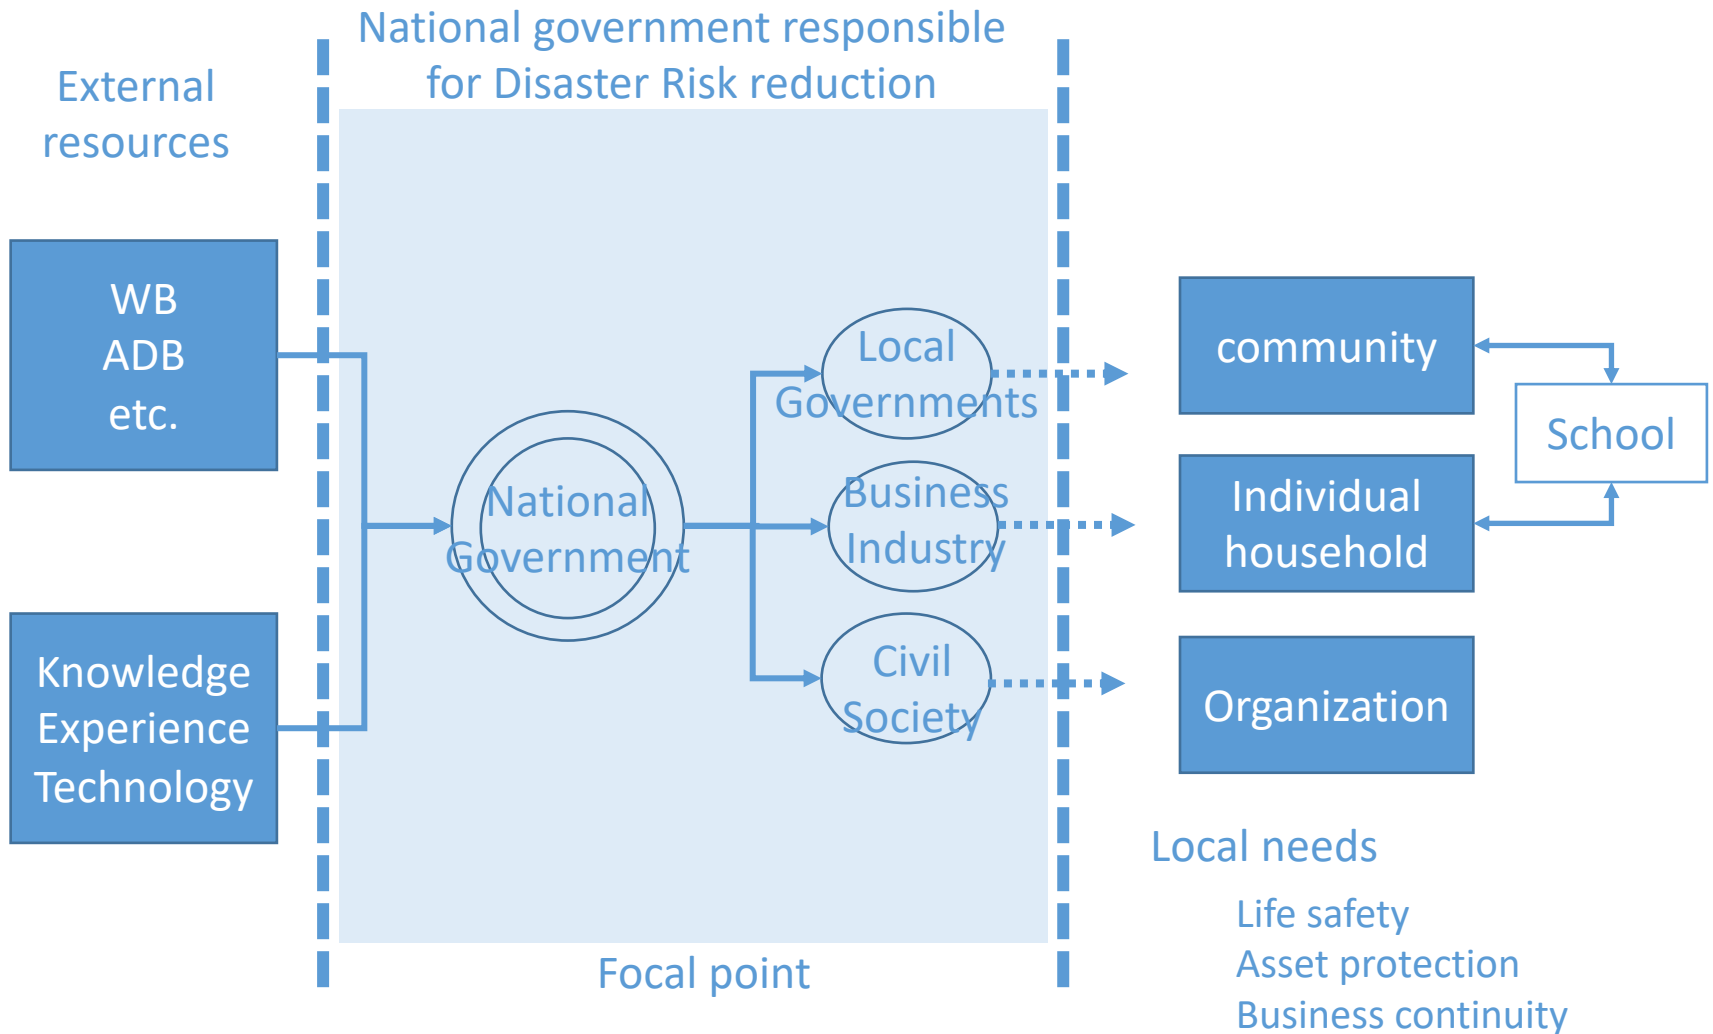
External resources

National government responsible for Disaster Risk reduction

WB
ADB
etc.

Knowledge
Experience
Technology

National Government

Local Governments

Business Industry

Civil Society

community

School

Individual household

Organization

Local needs

Life safety
Asset protection
Business continuity

Focal point